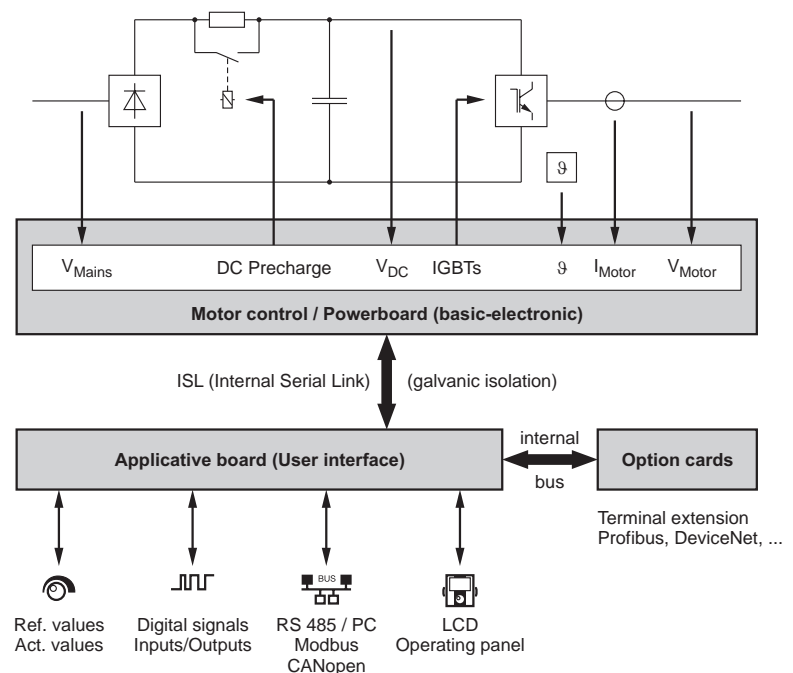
$\vartheta$

$V_{Mains}$ DC Precharge $V_{DC}$ IGBTs $\vartheta$ $I_{Motor}$ $V_{Motor}$

Motor control / Powerboard (basic-electronic)

ISL (Internal Serial Link) (galvanic isolation)

Applicative board (User interface)

internal bus

Option cards

Terminal extension
Profibus, DeviceNet, ...

BUS

Ref. values
Act. values

Digital signals
Inputs/Outputs

RS 485 / PC
Modbus
CANopen

LCD
Operating panel